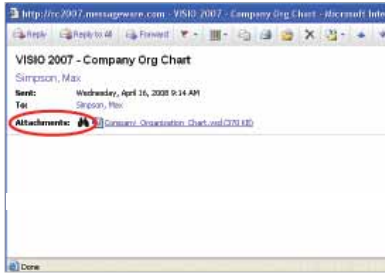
http://rc2007.messageware.com - VISIO 2007 - Company Org Chart - Microsoft Inte

Reply Reply to All Forward

VISIO 2007 - Company Org Chart

Simpson, Max

Sent: Wednesday, April 16, 2008 9:14 AM

To: Simpson, Max

Attachments: Company_Organization_Chart.vsd (370 KB)

Done